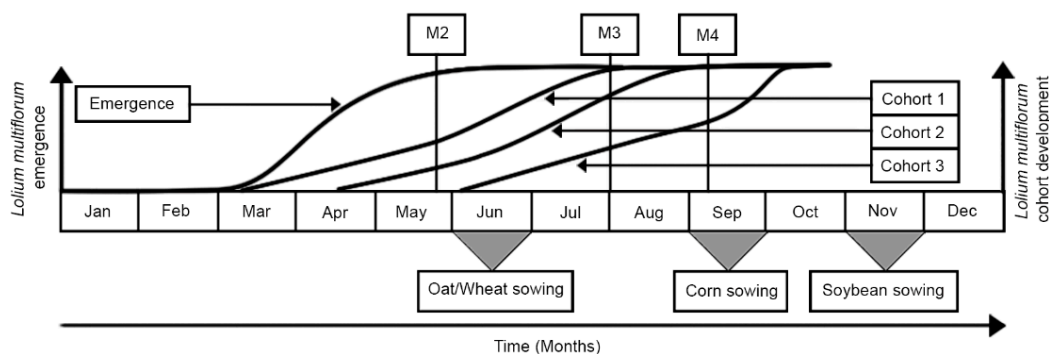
M2

M3

M4

Emergence

Cohort 1

Cohort 2

Cohort 3

Lolium multiflorum emergence

Lolium multiflorum cohort development

| Jan | Feb | Mar | Apr | May | Jun | Jul | Aug | Sep | Oct | Nov | Dec |
|---|---|---|---|---|---|---|---|---|---|---|---|

Oat/Wheat sowing

Corn sowing

Soybean sowing

Time (Months)